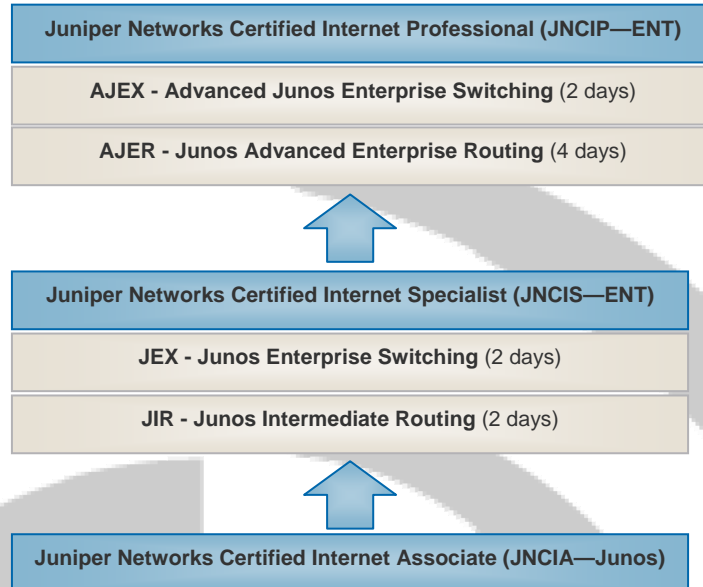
Juniper Networks Certified Internet Professional (JNCIP—ENT)

AJEX - Advanced Junos Enterprise Switching (2 days)

AJER - Junos Advanced Enterprise Routing (4 days)

Juniper Networks Certified Internet Specialist (JNCIS—ENT)

JEX - Junos Enterprise Switching (2 days)

JIR - Junos Intermediate Routing (2 days)

Juniper Networks Certified Internet Associate (JNCIA—Junos)